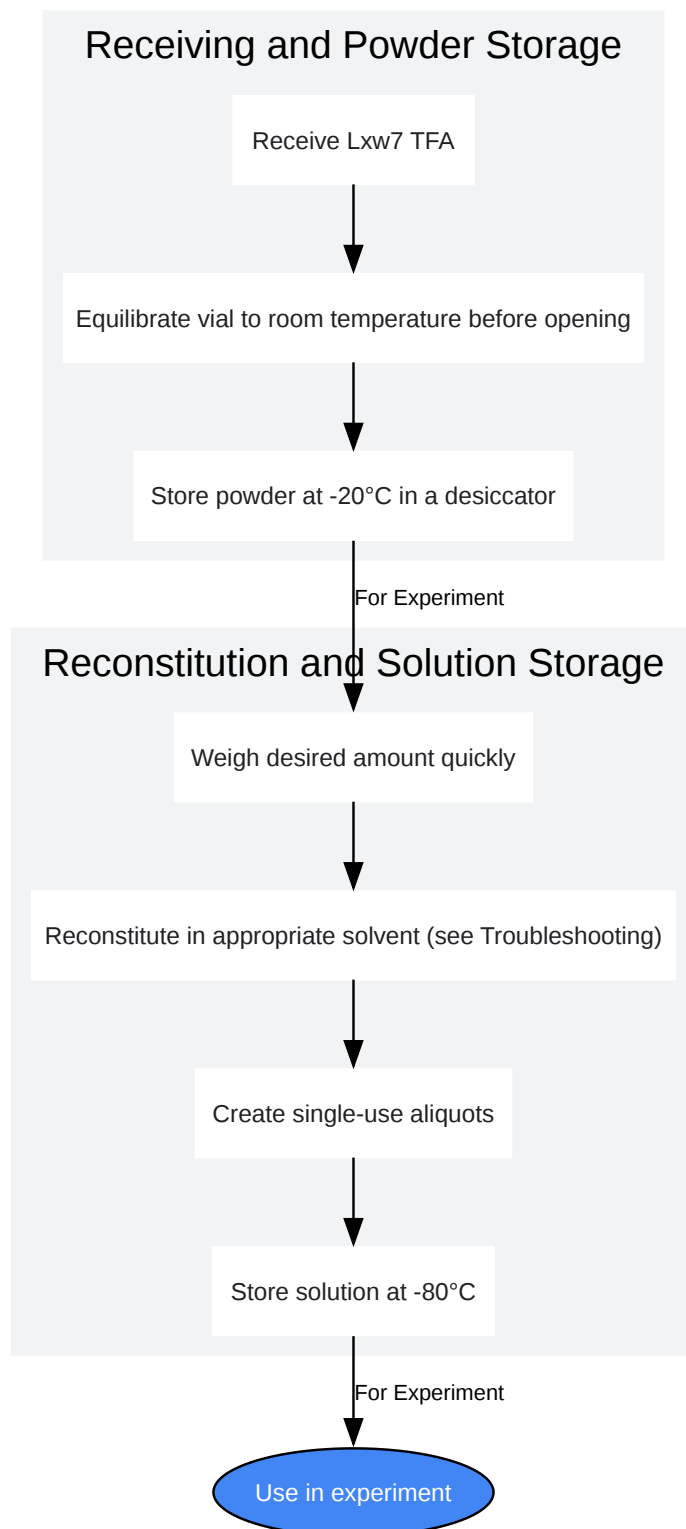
Receiving and Powder Storage

Receive Lxw7 TFA

Equilibrate vial to room temperature before opening

Store powder at -20°C in a desiccator

For Experiment

Reconstitution and Solution Storage

Weigh desired amount quickly

Reconstitute in appropriate solvent (see Troubleshooting)

Create single-use aliquots

Store solution at -80°C

For Experiment

Use in experiment